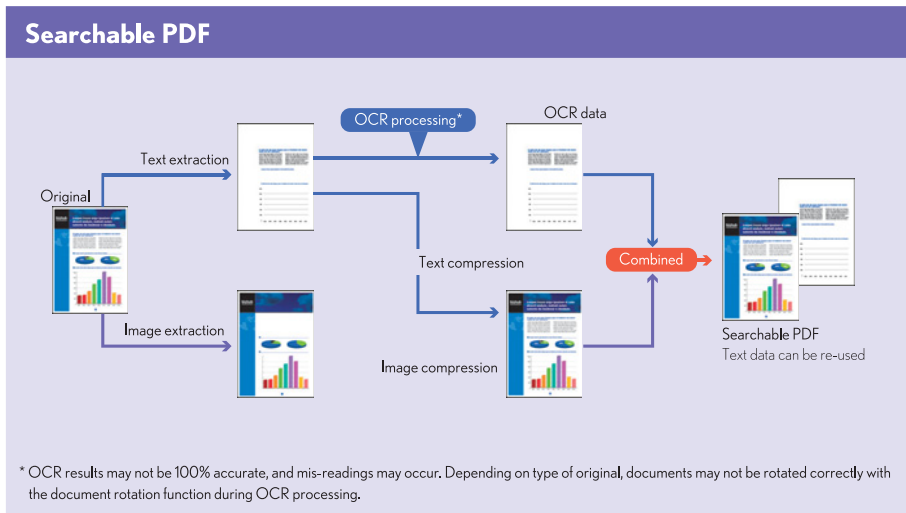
Searchable PDF

Original

Text extraction

OCR processing*

OCR data

Text compression

Combined

Image extraction

Image compression

Searchable PDF
Text data can be re-used

* OCR results may not be 100% accurate, and mis-readings may occur. Depending on type of original, documents may not be rotated correctly with the document rotation function during OCR processing.